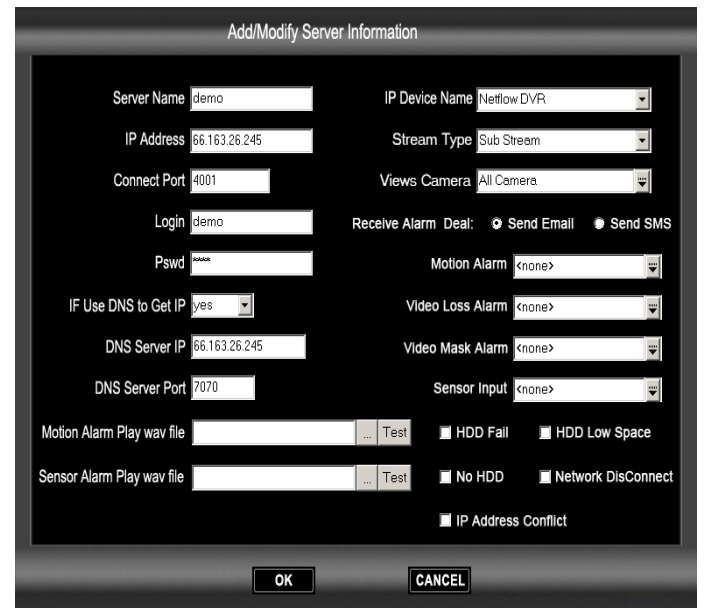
Add/Modify Server Information

Server Name demo

IP Address 66.163.26.245

Connect Port 4001

Login demo

Pswd ****

IF Use DNS to Get IP yes

DNS Server IP 66.163.26.245

DNS Server Port 7070

IP Device Name Netflow DVR

Stream Type Sub Stream

Views Camera All Camera

Receive Alarm Deal: Send Email Send SMS

Motion Alarm <none>

Video Loss Alarm <none>

Video Mask Alarm <none>

Sensor Input <none>

Motion Alarm Play wav file ... Test

Sensor Alarm Play wav file ... Test

HDD Fail

HDD Low Space

No HDD

Network DisConnect

IP Address Conflict

OK

CANCEL